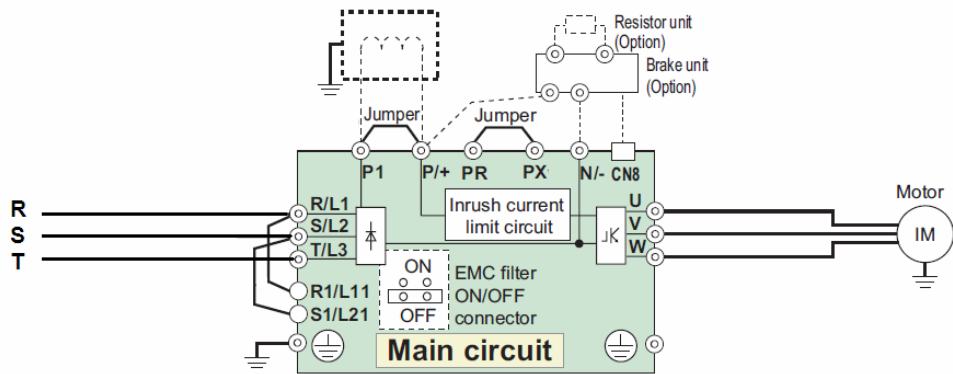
Resistor unit
(Option)
Brake unit
(Option)
Jumper
Jumper
P1
P/+
PR
PX
N/-
CN8
R
S
T
R/L1
S/L2
T/L3
R1/L11
S1/L21
Inrush current
limit circuit
ON
OFF
EMC filter
ON/OFF
connector
U
V
W
Motor
IM
Main circuit